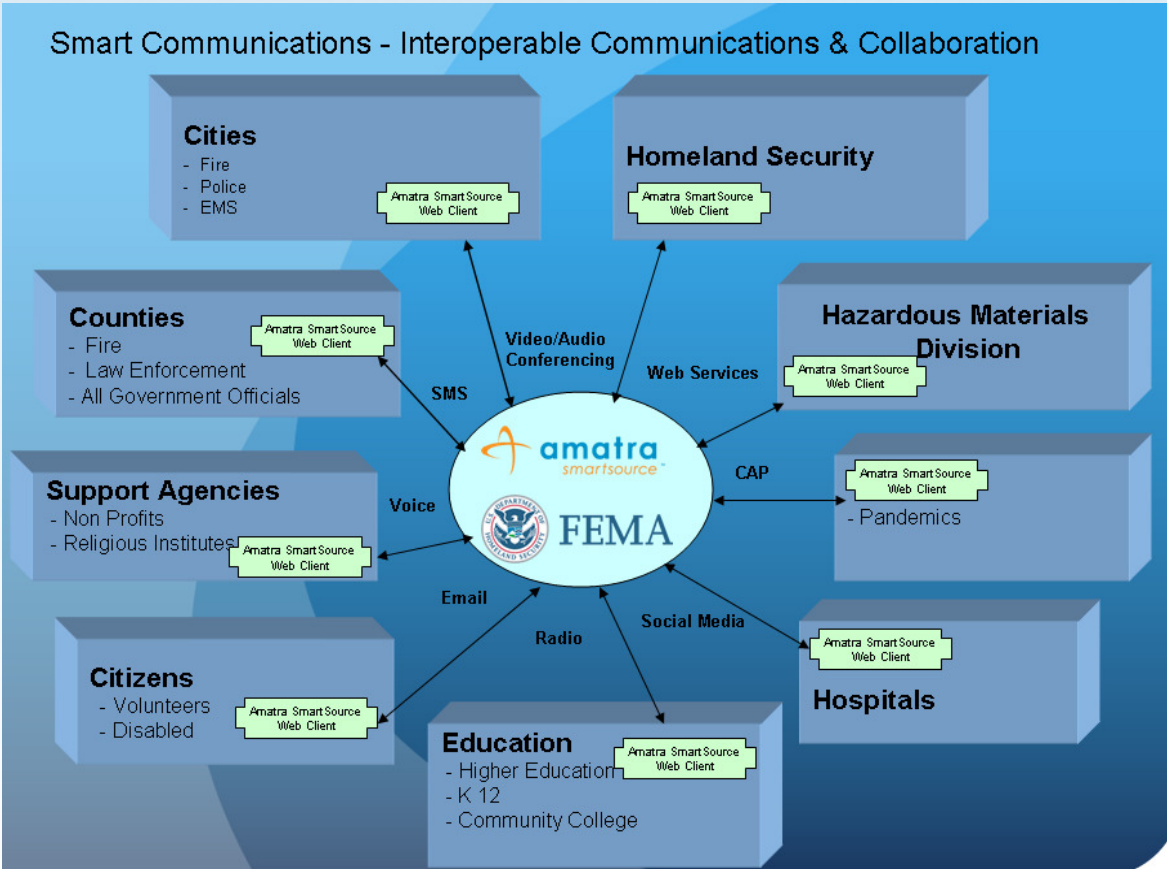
Smart Communications - Interoperable Communications & Collaboration

Cities
- Fire
- Police
- EMS
Amatra SmartSource Web Client

Homeland Security
Amatra SmartSource Web Client

Counties
- Fire
- Law Enforcement
- All Government Officials
Amatra SmartSource Web Client

Hazardous Materials Division
Amatra SmartSource Web Client

Video/Audio Conferencing

SMS

Web Services

amatra smartsource™

FEMA

U.S. DEPARTMENT OF HOMELAND SECURITY

CAP

Voice

Support Agencies
- Non Profits
- Religious Institutes
Amatra SmartSource Web Client

Amatra SmartSource Web Client
- Pandemics

Email

Radio

Social Media

Citizens
- Volunteers
- Disabled
Amatra SmartSource Web Client

Amatra SmartSource Web Client
Hospitals

Education
- Higher Education
- K 12
- Community College
Amatra SmartSource Web Client